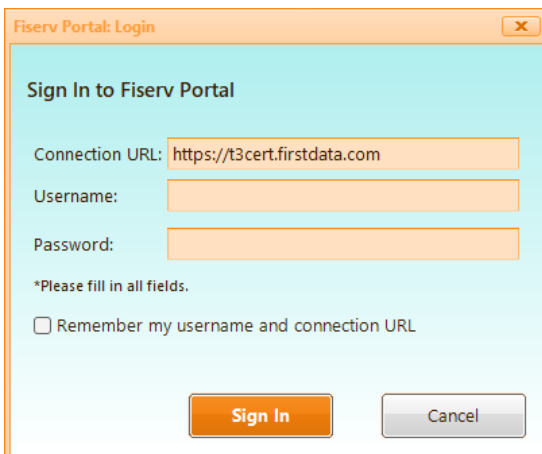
Fiserv Portal: Login

Sign In to Fiserv Portal

Connection URL: https://t3cert.firstdata.com

Username:

Password:

*Please fill in all fields.

Remember my username and connection URL

Sign In

Cancel